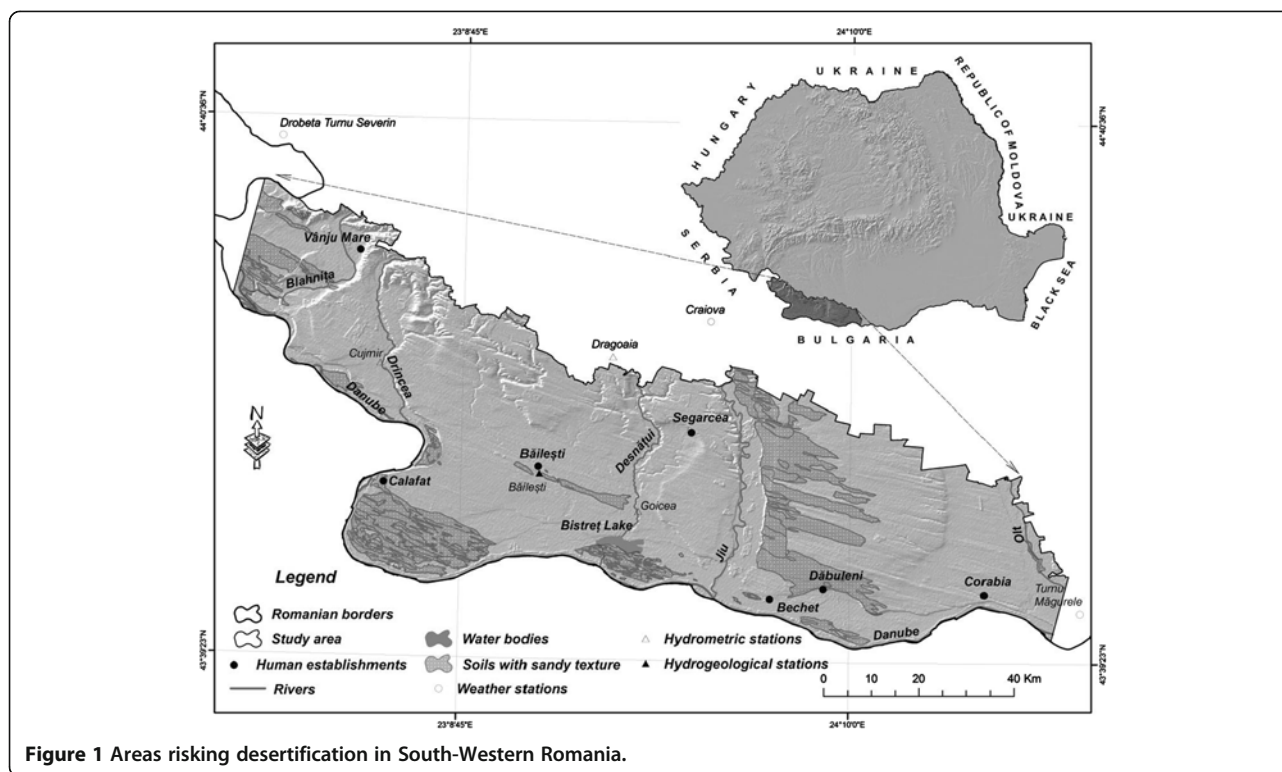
23°8'45"E

24°10'0"E

44°40'36"N

44°40'36"N

UKRAINE

REPUBLIC OF MOLDOVA

HUNGARY

UKRAINE

SERBIA

BLACK SEA

BULGARIA

Drobeta Turnu Severin

Vânju Mare

Blahnita

Cujmir

Drincea

Danube

N

Craiova

Dragoaia

Segarcea

Desnățui

Băilești

Băilești

Calafat

Goicea

Bistreț Lake

Jiu

Olt

Dăbuleni

Bechet

Corabia

Turnu Măgurele

Danube

Legend

Romanian borders

Study area

Human establishments

Rivers

Water bodies

Soils with sandy texture

Weather stations

Hydrometric stations

Hydrogeological stations

0 10 20 40 Km

43°39'23"N

43°39'23"N

23°8'45"E

24°10'0"E

Figure 1 Areas risking desertification in South-Western Romania.